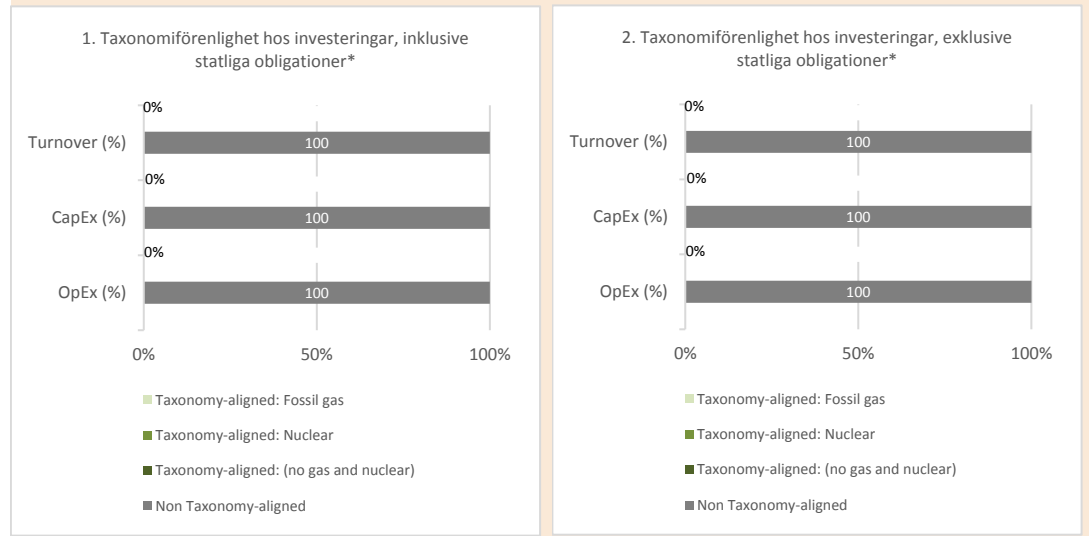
1. Taxonomiförenlighet hos investeringar, inklusive statliga obligationer*

0%

Turnover (%)

100

0%

CapEx (%)

100

0%

OpEx (%)

100

0%

50%

100%

Taxonomy-aligned: Fossil gas

Taxonomy-aligned: Nuclear

Taxonomy-aligned: (no gas and nuclear)

Non Taxonomy-aligned

2. Taxonomiförenlighet hos investeringar, exklusive statliga obligationer*

0%

Turnover (%)

100

0%

CapEx (%)

100

0%

OpEx (%)

100

0%

50%

100%

Taxonomy-aligned: Fossil gas

Taxonomy-aligned: Nuclear

Taxonomy-aligned: (no gas and nuclear)

Non Taxonomy-aligned